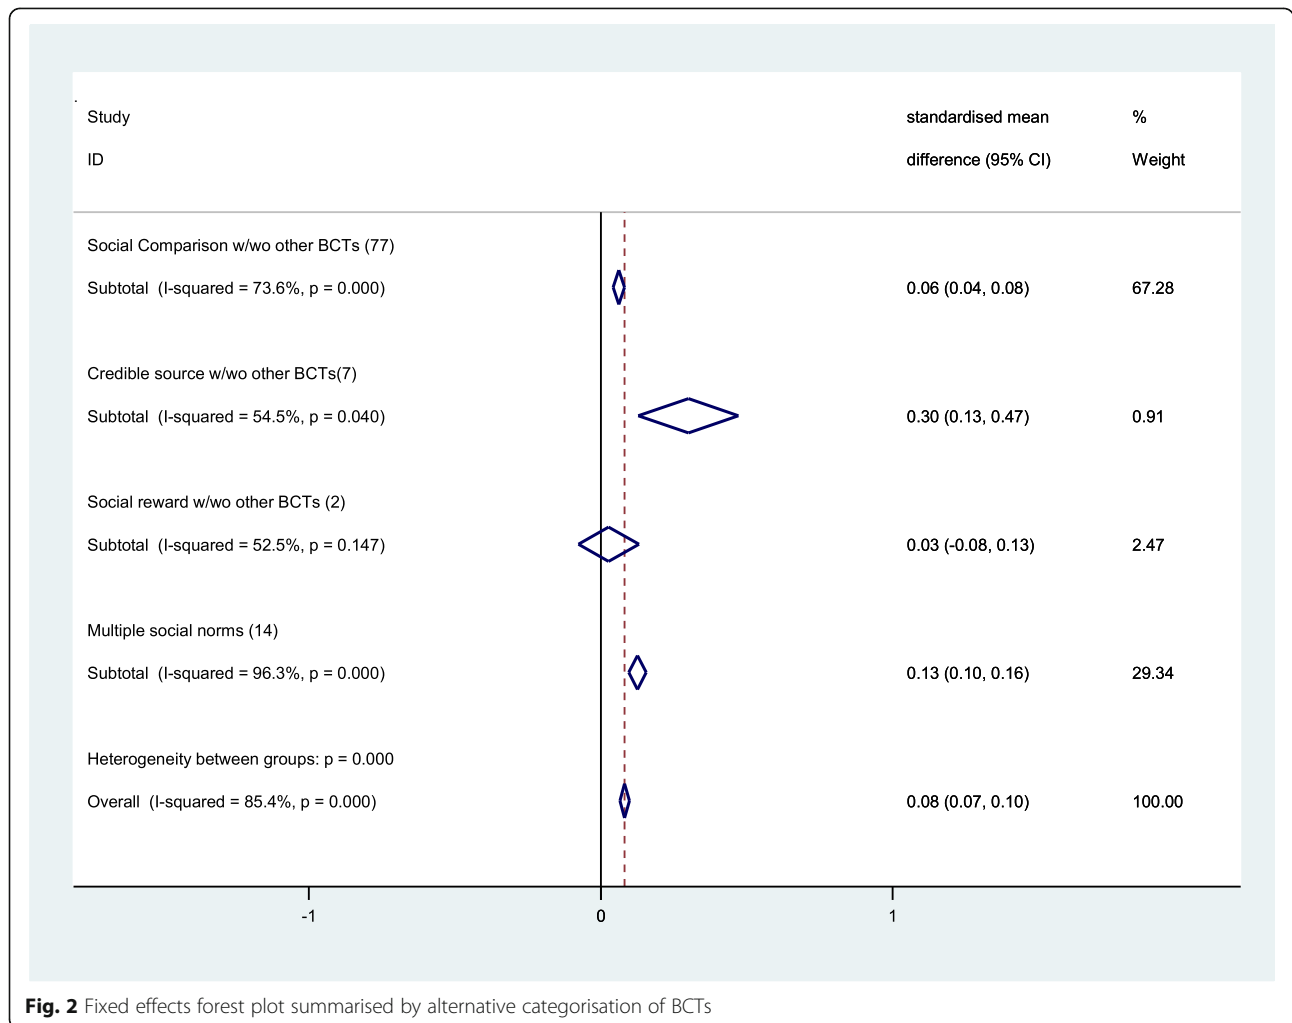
| Study ID | standardised mean difference (95% CI) | % Weight |
|---|---|---|
| Social Comparison w/wo other BCTs (77) | | |
| Subtotal (I-squared = 73.6%, p = 0.000) | 0.06 (0.04, 0.08) | 67.28 |
| Credible source w/wo other BCTs(7) | | |
| Subtotal (I-squared = 54.5%, p = 0.040) | 0.30 (0.13, 0.47) | 0.91 |
| Social reward w/wo other BCTs (2) | | |
| Subtotal (I-squared = 52.5%, p = 0.147) | 0.03 (-0.08, 0.13) | 2.47 |
| Multiple social norms (14) | | |
| Subtotal (I-squared = 96.3%, p = 0.000) | 0.13 (0.10, 0.16) | 29.34 |
| Heterogeneity between groups: p = 0.000 | | |
| Overall (I-squared = 85.4%, p = 0.000) | 0.08 (0.07, 0.10) | 100.00 |

-1
0
1

**Fig. 2** Fixed effects forest plot summarised by alternative categorisation of BCTs